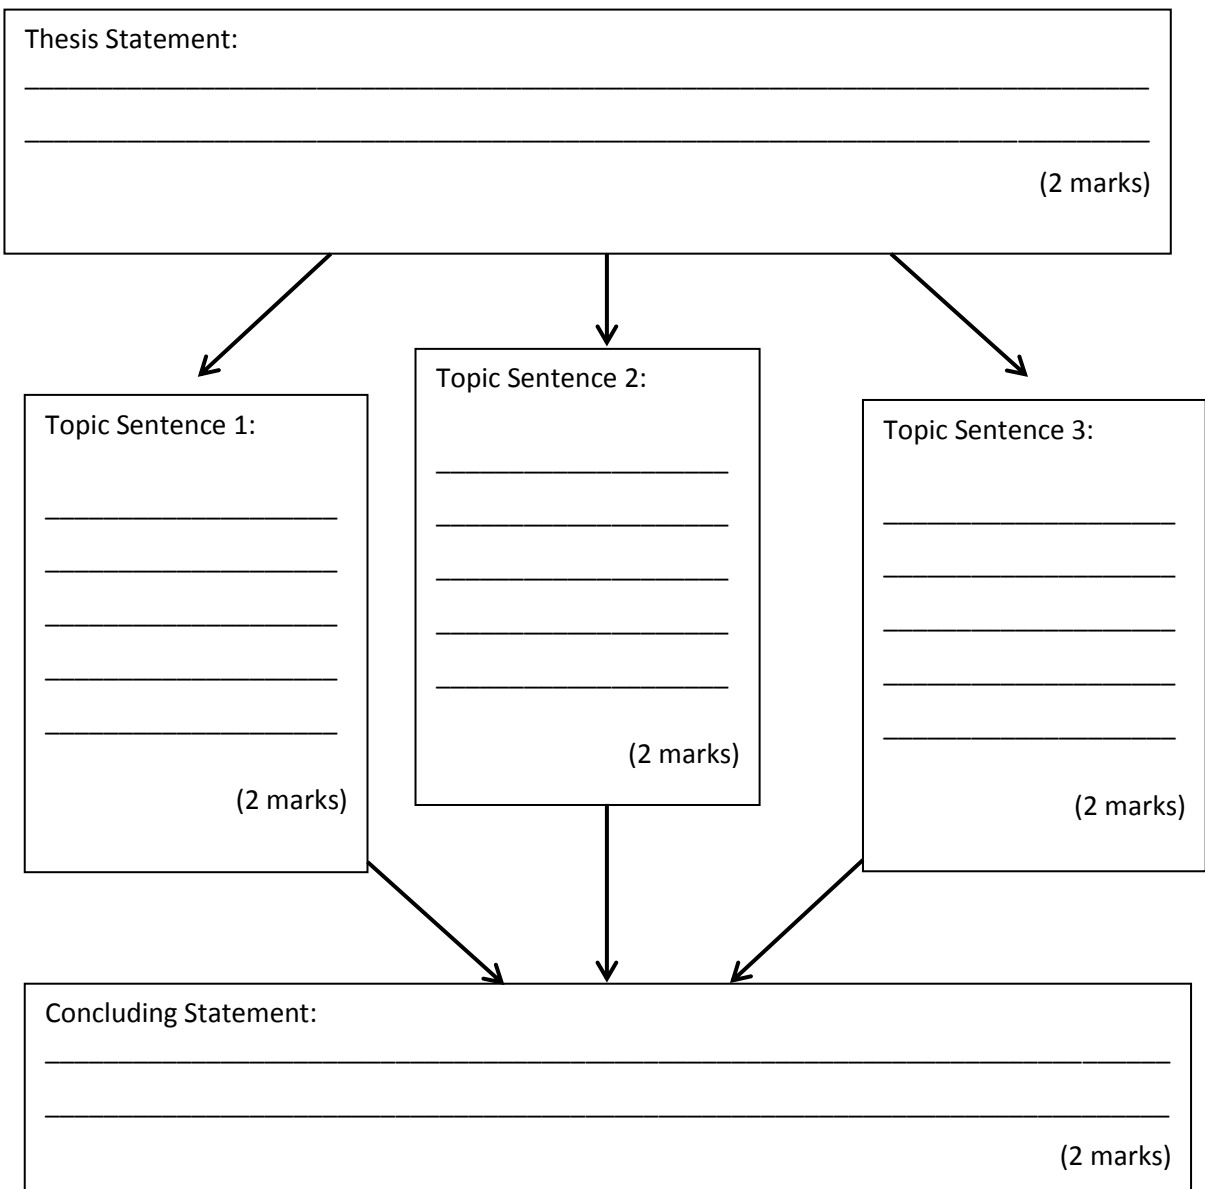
Thesis Statement:

______________________________________________________________________________

______________________________________________________________________________

(2 marks)

Topic Sentence 1:

____________________

____________________

____________________

____________________

____________________

(2 marks)

Topic Sentence 2:

____________________

____________________

____________________

____________________

____________________

(2 marks)

Topic Sentence 3:

____________________

____________________

____________________

____________________

____________________

(2 marks)

Concluding Statement:

______________________________________________________________________________

______________________________________________________________________________

(2 marks)